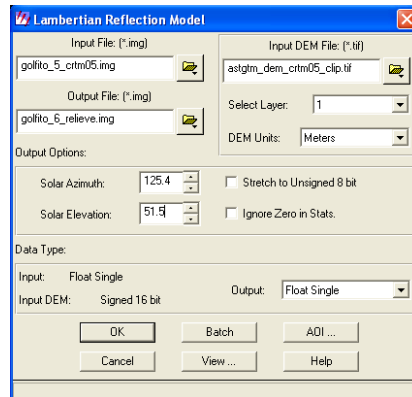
Lambertian Reflection Model

Input File: (*.img)
golfito_5_crtm05.img

Output File: (*.img)
golfito_6_relieve.img

Input DEM File: (*.tif)
astgtm_dem_crtm05_clip.tif

Select Layer: 1

DEM Units: Meters

Output Options:

Solar Azimuth: 125.4

Solar Elevation: 51.5

Stretch to Unsigned 8 bit

Ignore Zero in Stats.

Data Type:

Input: Float Single

Input DEM: Signed 16 bit

Output: Float Single

OK

Batch

AOI ...

Cancel

View ...

Help